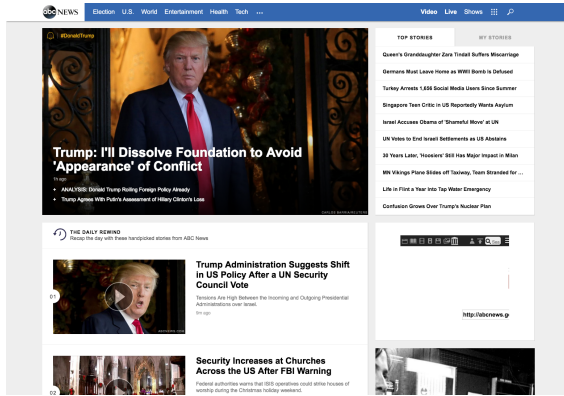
abc NEWS Election U.S. World Entertainment Health Tech ...

Video Live Shows

#DonaldTrump

Trump: I'll Dissolve Foundation to Avoid 'Appearance' of Conflict

1h ago

• ANALYSIS: Donald Trump Rolling Foreign Policy Already

• Trump Agrees With Putin's Assessment of Hillary Clinton's Loss

CARLOS BARRIA/REUTERS

TOP STORIES

MY STORIES

Queen's Granddaughter Zara Tindall Suffers Miscarriage

Germans Must Leave Home as WWII Bomb is Defused

Turkey Arrests 1,656 Social Media Users Since Summer

Singapore Teen Critic in US Reportedly Wants Asylum

Israel Accuses Obama of 'Shameful Move' at UN

UN Votes to End Israeli Settlements as US Abstains

30 Years Later, 'Hoosiers' Still Has Major Impact in Milan

MN Vikings Plane Slides off Taxiway, Team Stranded for ...

Life in Flint a Year into Tap Water Emergency

Confusion Grows Over Trump's Nuclear Plan

THE DAILY REWIND

Recap the day with these handpicked stories from ABC News

01

Trump Administration Suggests Shift in US Policy After a UN Security Council Vote

Tensions Are High Between the Incoming and Outgoing Presidential Administrations over Israel.

5m ago

02

Security Increases at Churches Across the US After FBI Warning

Federal authorities warns that ISIS operatives could strike houses of worship during the Christmas holiday weekend.

http://abcnews.g